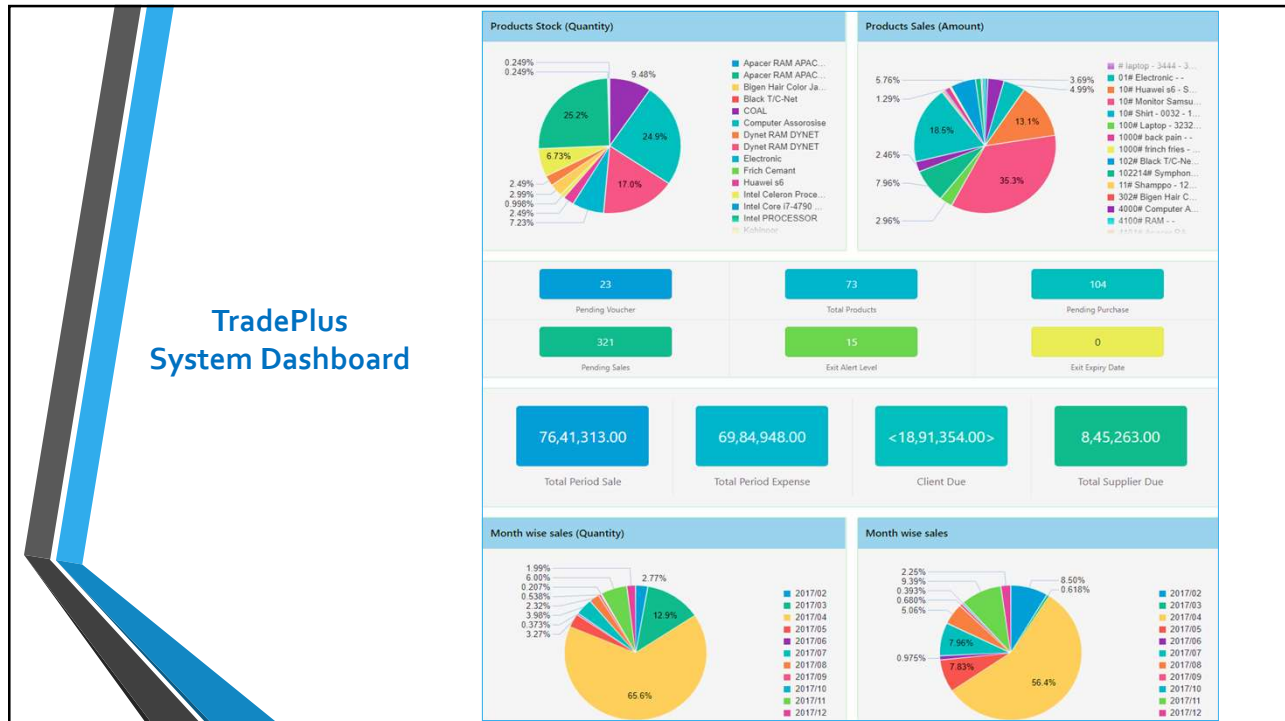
TradePlus
System Dashboard

Products Stock (Quantity)

0.249%
0.249%
9.48%
25.2%
24.9%
6.73%
17.0%
2.49%
2.99%
0.998%
2.49%
7.23%

Apacer RAM APAC...
Apacer RAM APAC...
Bigen Hair Color Ja...
Black T/C-Net
COAL
Computer Assorosise
Dynet RAM DYNET
Dynet RAM DYNET
Electronic
Frich Cemant
Huawei s6
Intel Celeron Proce...
Intel Core i7-4790 ...
Intel PROCESSOR
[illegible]

Products Sales (Amount)

5.76%
1.29%
3.69%
4.99%
18.5%
13.1%
2.46%
7.96%
35.3%
2.96%

# laptop - 3444 - 3...
01# Electronic - -
10# Huawei s6 - S...
10# Monitor Samsu...
10# Shirt - 0032 - 1...
100# Laptop - 3232...
1000# back pain - -
1000# frinch fries - ...
102# Black T/C-Ne...
102214# Symphon...
11# Shamppo - 12...
302# Bigen Hair C...
4000# Computer A...
4100# RAM - ...
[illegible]

23
Pending Voucher
73
Total Products
104
Pending Purchase
321
Pending Sales
15
Exit Alert Level
0
Exit Expiry Date

76,41,313.00
Total Period Sale
69,84,948.00
Total Period Expense
<18,91,354.00>
Client Due
8,45,263.00
Total Supplier Due

Month wise sales (Quantity)

1.99%
6.00%
0.207%
0.538%
2.32%
3.98%
0.373%
3.27%
2.77%
12.9%
65.6%

2017/02
2017/03
2017/04
2017/05
2017/06
2017/07
2017/08
2017/09
2017/10
2017/11
2017/12

Month wise sales

2.25%
9.39%
0.393%
0.680%
5.06%
8.50%
0.618%
7.96%
0.975%
7.83%
56.4%

2017/02
2017/03
2017/04
2017/05
2017/06
2017/07
2017/08
2017/09
2017/10
2017/11
2017/12